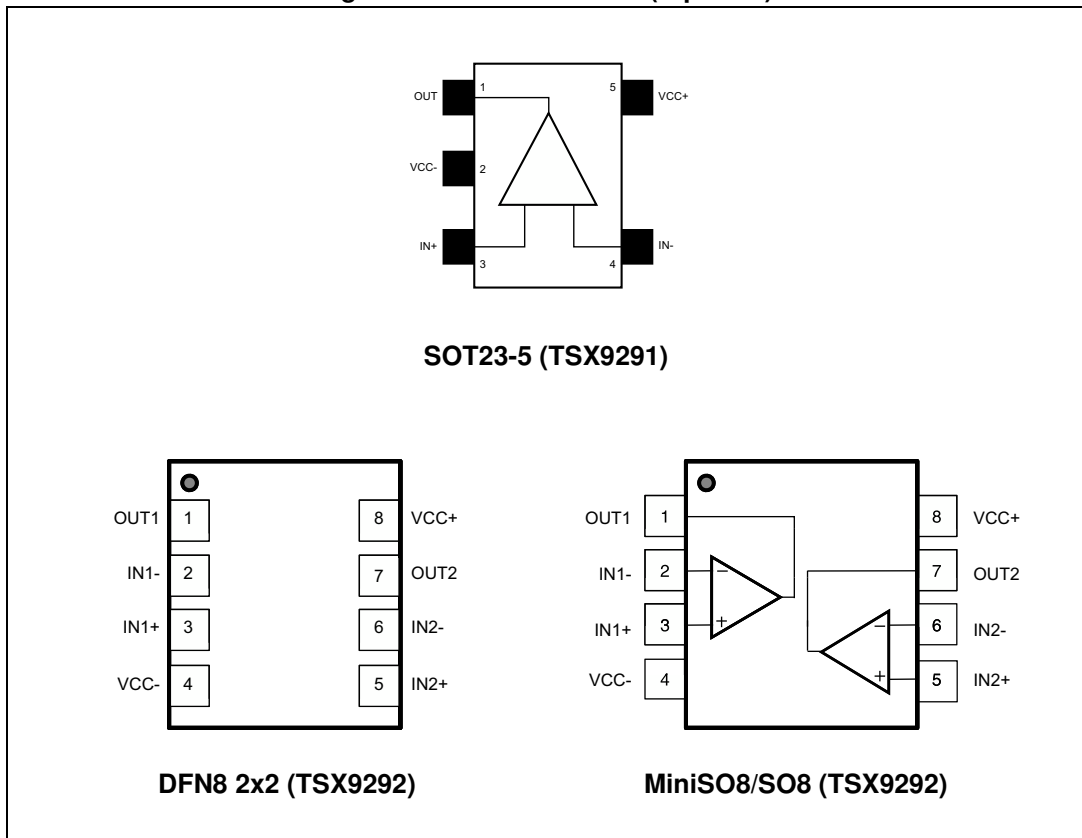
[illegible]

OUT 1
VCC- 2
IN+ 3
5 VCC+
4 IN-

SOT23-5 (TSX9291)

OUT1 1
IN1- 2
IN1+ 3
VCC- 4
8 VCC+
7 OUT2
6 IN2-
5 IN2+

DFN8 2x2 (TSX9292)

OUT1 1
IN1- 2
IN1+ 3
VCC- 4
8 VCC+
7 OUT2
6 IN2-
5 IN2+

MiniSO8/SO8 (TSX9292)